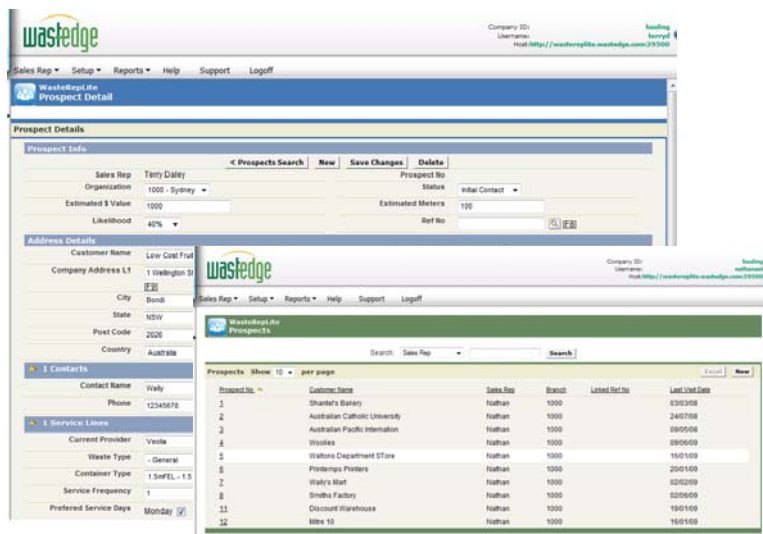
wastedge

Company ID: hauling
Username: terryd
Host: http://wastereplite.wastedge.com:39500

Sales Rep ▾ Setup ▾ Reports ▾ Help Support Logoff

WasteRepLite
Prospect Detail

Prospect Details

Prospect Info

< Prospects Search | New | Save Changes | Delete

Sales Rep: Terry Daley
Prospect No
Organization: 1000 - Sydney
Status: Initial Contact
Estimated $ Value: 1000
Estimated Meters: 100
Likelihood: 40%
Ref No

Address Details

Customer Name: Low Cost Fruit
Company Address L1: 1 Wellington St
City: Bondi
State: NSW
Post Code: 2026
Country: Australia

1 Contacts

Contact Name: Wally
Phone: 12345678

1 Service Lines

Current Provider: Veolia
Waste Type: - General
Container Type: 1.5mFEL - 1.5
Service Frequency: 1
Prefered Service Days: Monday

wastedge

Company ID: hauling
Username: nathanwl
Host: http://wastereplite.wastedge.com:39500

Sales Rep ▾ Setup ▾ Reports ▾ Help Support Logoff

WasteRepLite
Prospects

Search: Sales Rep | Search

Prospects Show 10 per page | Excel | New

| Prospect No | Customer Name | Sales Rep | Branch | Linked Ref No | Last Visit Date |
|---|---|---|---|---|---|
| 1 | Shantel's Bakery | Nathan | 1000 | | 03/03/08 |
| 2 | Australian Catholic University | Nathan | 1000 | | 24/07/08 |
| 3 | Australian Pacific Internation | Nathan | 1000 | | 09/05/08 |
| 4 | Woolies | Nathan | 1000 | | 09/06/09 |
| 5 | Waltons Department STore | Nathan | 1000 | | 16/01/09 |
| 6 | Printemps Printers | Nathan | 1000 | | 20/01/09 |
| 7 | Wally's Mart | Nathan | 1000 | | 02/02/09 |
| 8 | Smiths Factory | Nathan | 1000 | | 02/06/09 |
| 11 | Discount Warehouse | Nathan | 1000 | | 19/01/09 |
| 12 | Mitre 10 | Nathan | 1000 | | 16/01/09 |